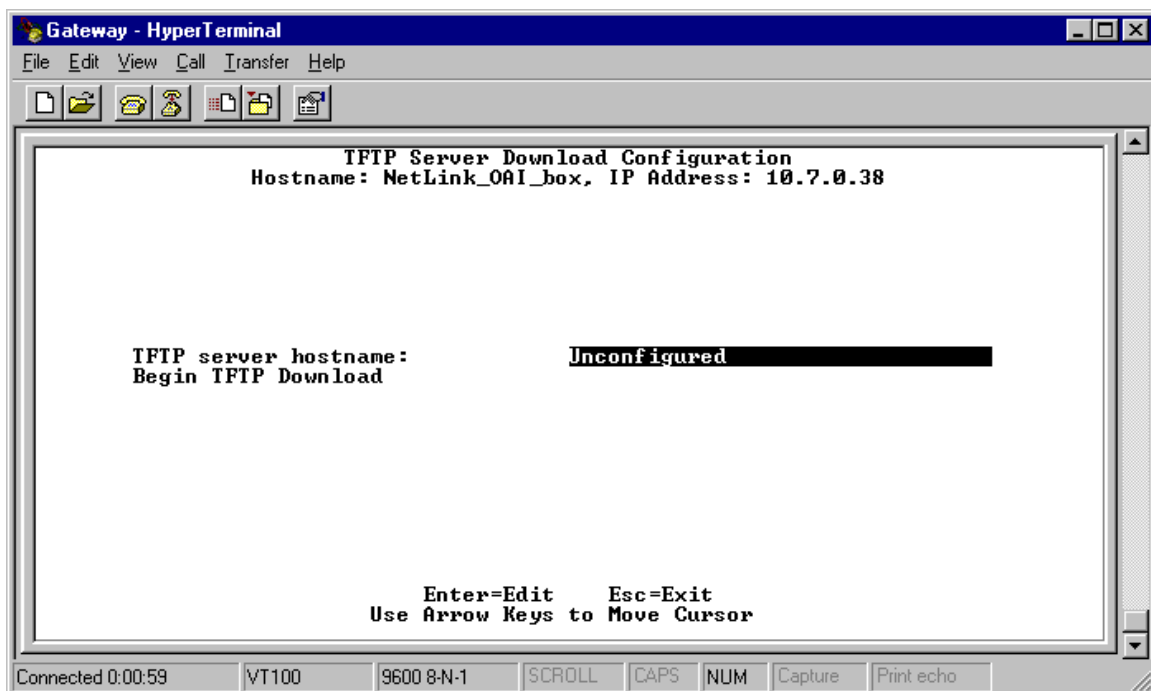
Gateway - HyperTerminal
File Edit View Call Transfer Help

TFTP Server Download Configuration
Hostname: NetLink_OAI_box, IP Address: 10.7.0.38

TFTP server hostname: Unconfigured
Begin TFTP Download

Enter=Edit Esc=Exit
Use Arrow Keys to Move Cursor

Connected 0:00:59 | VT100 | 9600 8-N-1 | SCROLL | CAPS | NUM | Capture | Print echo